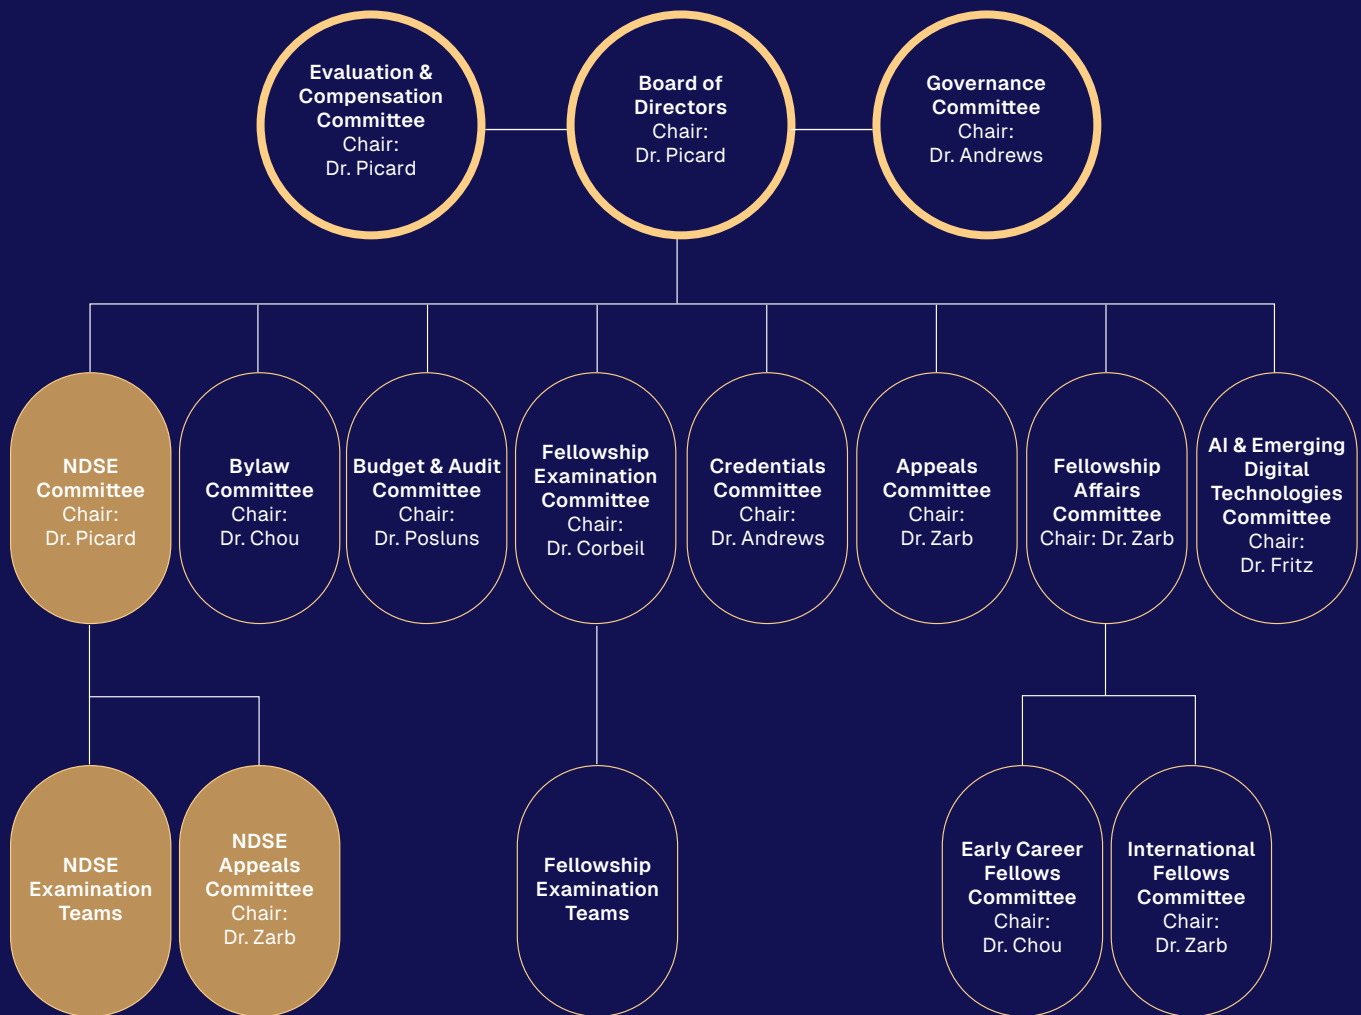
Evaluation & Compensation Committee
Chair:
Dr. Picard

Board of Directors
Chair:
Dr. Picard

Governance Committee
Chair:
Dr. Andrews

NDSE Committee
Chair:
Dr. Picard

Bylaw Committee
Chair:
Dr. Chou

Budget & Audit Committee
Chair:
Dr. Posluns

Fellowship Examination Committee
Chair:
Dr. Corbeil

Credentials Committee
Chair:
Dr. Andrews

Appeals Committee
Chair:
Dr. Zarb

Fellowship Affairs Committee
Chair: Dr. Zarb

AI & Emerging Digital Technologies Committee
Chair:
Dr. Fritz

NDSE Examination Teams

NDSE Appeals Committee
Chair:
Dr. Zarb

Fellowship Examination Teams

Early Career Fellows Committee
Chair:
Dr. Chou

International Fellows Committee
Chair:
Dr. Zarb